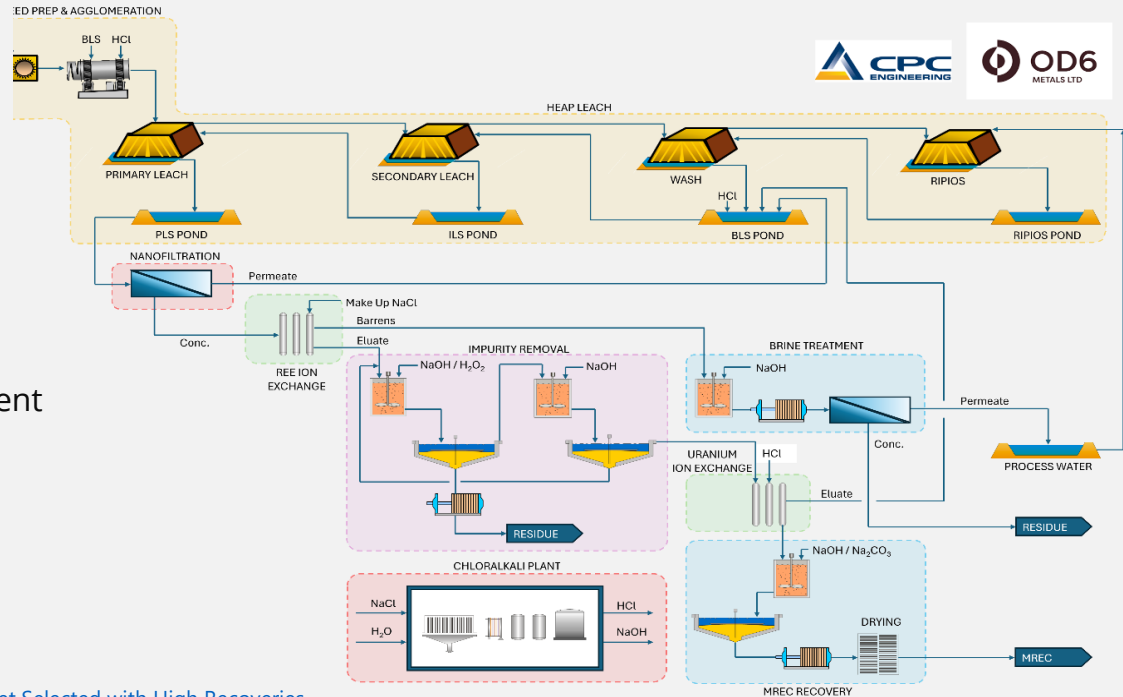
ED PREP & AGGLOMERATION

BLS HCl

CPC ENGINEERING

OD6 METALS LTD

HEAP LEACH

PRIMARY LEACH

SECONDARY LEACH

WASH

RIPIOS

HCl

PLS POND

ILS POND

BLS POND

RIPIOS POND

NANOFILTRATION

Permeate

Make Up NaCl

Barrens

Conc.

Eluate

REE ION EXCHANGE

ent

IMPURITY REMOVAL

$NaOH / H_2O_2$

NaOH

BRINE TREATMENT

NaOH

Permeate

Conc.

PROCESS WATER

URANIUM ION EXCHANGE

HCl

Eluate

RESIDUE

RESIDUE

$NaOH / Na_2CO_3$

CHLORALKALI PLANT

NaCl

$H_2O$

HCl

NaOH

DRYING

MREC

MREC RECOVERY

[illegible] Selected with High Recoveries